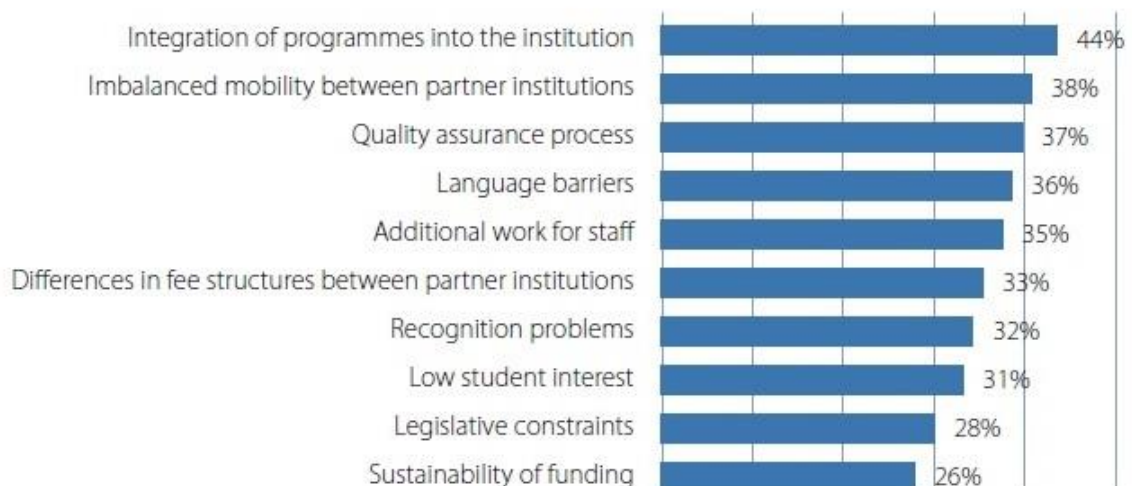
Integration of programmes into the institution 44%
Imbalanced mobility between partner institutions 38%
Quality assurance process 37%
Language barriers 36%
Additional work for staff 35%
Differences in fee structures between partner institutions 33%
Recognition problems 32%
Low student interest 31%
Legislative constraints 28%
Sustainability of funding 26%